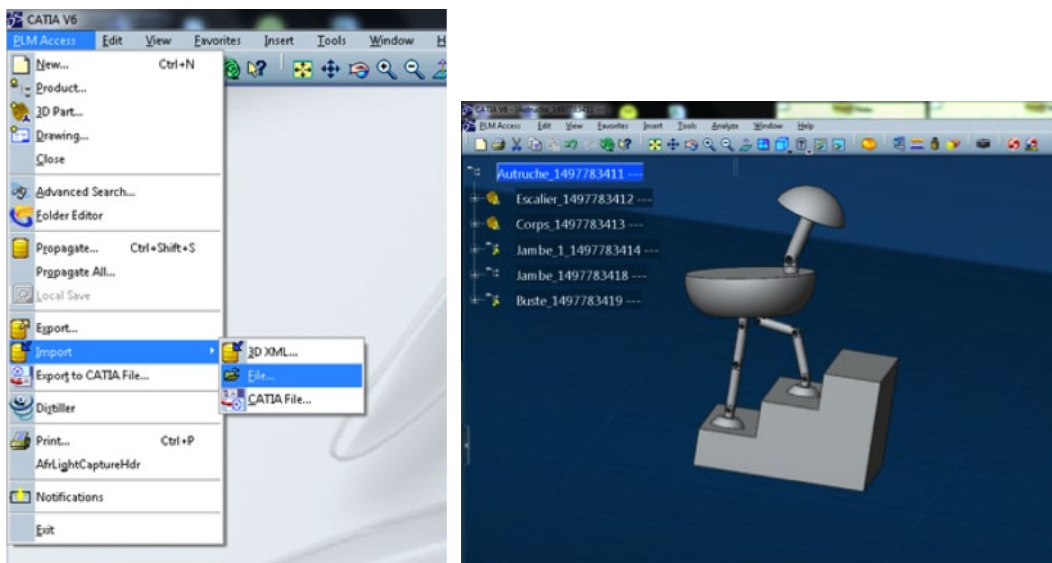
CATIA V6
PLM Access Edit View Favorites Insert Tools Window H

New... Ctrl+N
Product...
3D Part...
Drawing...
Close
Advanced Search...
Folder Editor
Propagate... Ctrl+Shift+S
Propagate All...
Local Save
Export...
Import
Export to CATIA File...
Distiller
Print... Ctrl+P
AfrLightCaptureHdr
Notifications
Exit

3D XML...
File...
CATIA File...

CATIA V6 - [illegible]
PLM Access Edit View Favorites Insert Tools Analyze Window Help

Autruche_1497783411 ---
Escalier_1497783412 ---
Corps_1497783413 ---
Jambe_1_1497783414 ---
Jambe_1497783418 ---
Buste_1497783419 ---